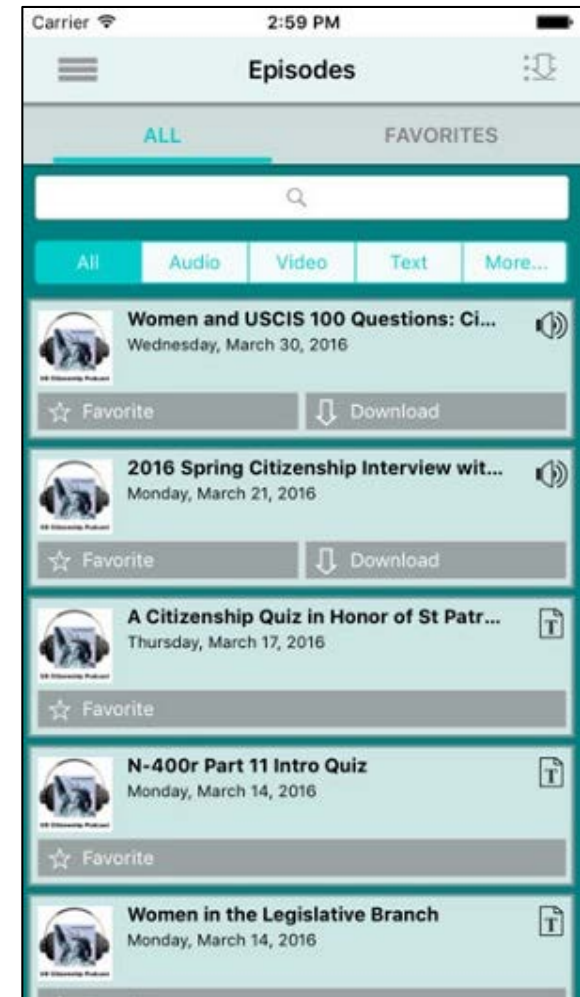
Carrier
2:59 PM

Episodes

ALL
FAVORITES

All
Audio
Video
Text
More...

Women and USCIS 100 Questions: Ci...
Wednesday, March 30, 2016
Favorite
Download

2016 Spring Citizenship Interview wit...
Monday, March 21, 2016
Favorite
Download

A Citizenship Quiz in Honor of St Patr...
Thursday, March 17, 2016
Favorite

N-400r Part 11 Intro Quiz
Monday, March 14, 2016
Favorite

Women in the Legislative Branch
Monday, March 14, 2016